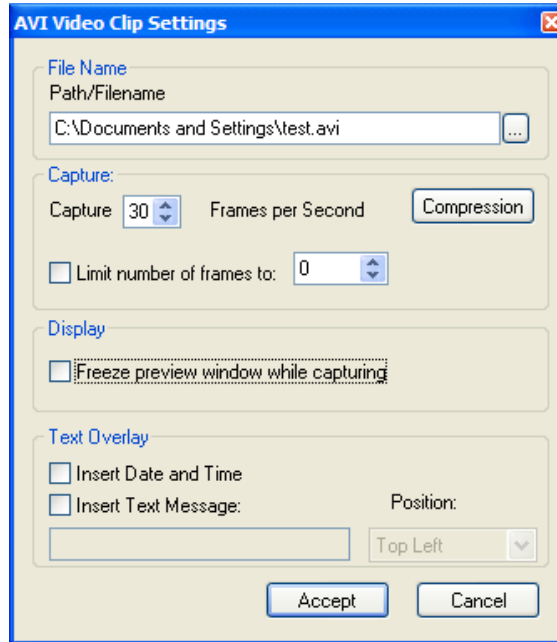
AVI Video Clip Settings

File Name

Path/Filename

C:\Documents and Settings\test.avi

...

Capture:

Capture 30 Frames per Second

Compression

Limit number of frames to: 0

Display

Freeze preview window while capturing

Text Overlay

Insert Date and Time

Insert Text Message:

Position:

Top Left

Accept

Cancel